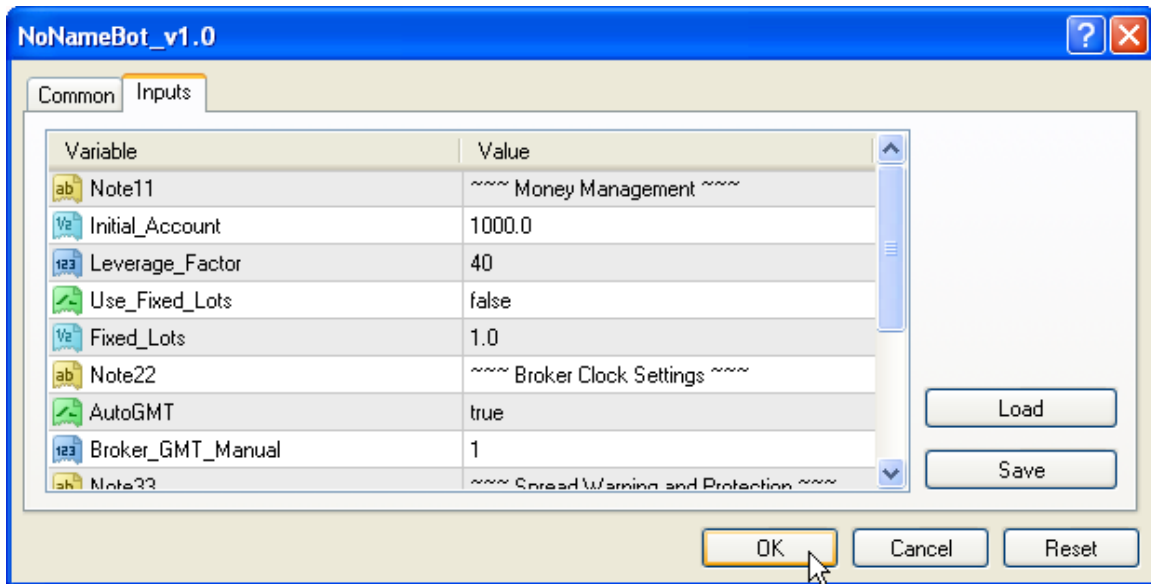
NoNameBot_v1.0

Common | Inputs

| Variable | Value |
|---|---|
| Note11 | ~~~ Money Management ~~~ |
| Initial_Account | 1000.0 |
| Leverage_Factor | 40 |
| Use_Fixed_Lots | false |
| Fixed_Lots | 1.0 |
| Note22 | ~~~ Broker Clock Settings ~~~ |
| AutoGMT | true |
| Broker_GMT_Manual | 1 |
| Note33 | ~~~ Spread Warning and Protection ~~~ |

Load
Save

OK | Cancel | Reset